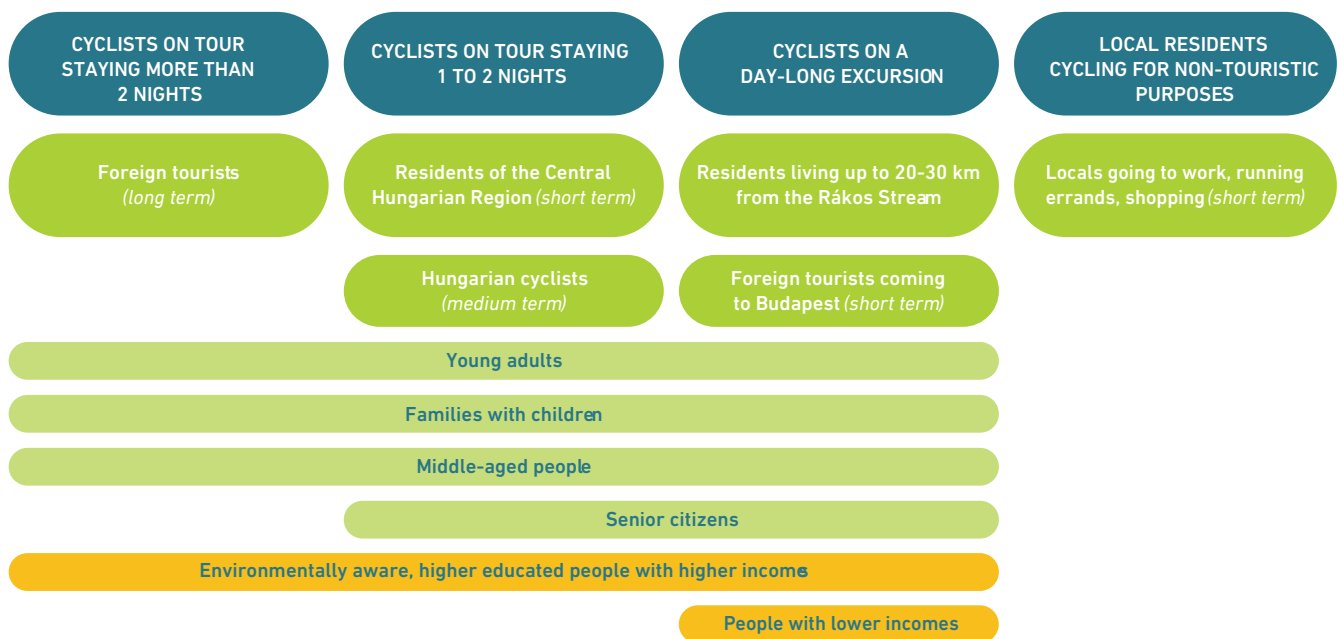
CYCLISTS ON TOUR STAYING MORE THAN 2 NIGHTS

CYCLISTS ON TOUR STAYING 1 TO 2 NIGHTS

CYCLISTS ON A DAY-LONG EXCURSION

LOCAL RESIDENTS CYCLING FOR NON-TOURISTIC PURPOSES

Foreign tourists *(long term)*

Residents of the Central Hungarian Region *(short term)*

Residents living up to 20-30 km from the Rákos Stream

Locals going to work, running errands, shopping *(short term)*

Hungarian cyclists *(medium term)*

Foreign tourists coming to Budapest *(short term)*

Young adults

Families with children

Middle-aged people

Senior citizens

Environmentally aware, higher educated people with higher incomes

People with lower incomes